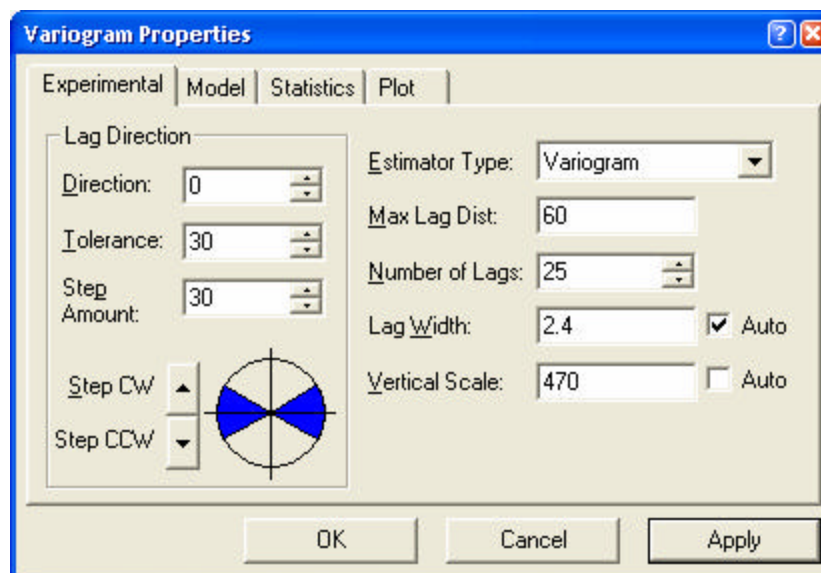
Variogram Properties

Experimental | Model | Statistics | Plot

Lag Direction

Direction: 0

Tolerance: 30

Step Amount: 30

Step CW

Step CCW

Estimator Type: Variogram

Max Lag Dist: 60

Number of Lags: 25

Lag Width: 2.4 Auto

Vertical Scale: 470 Auto

OK Cancel Apply